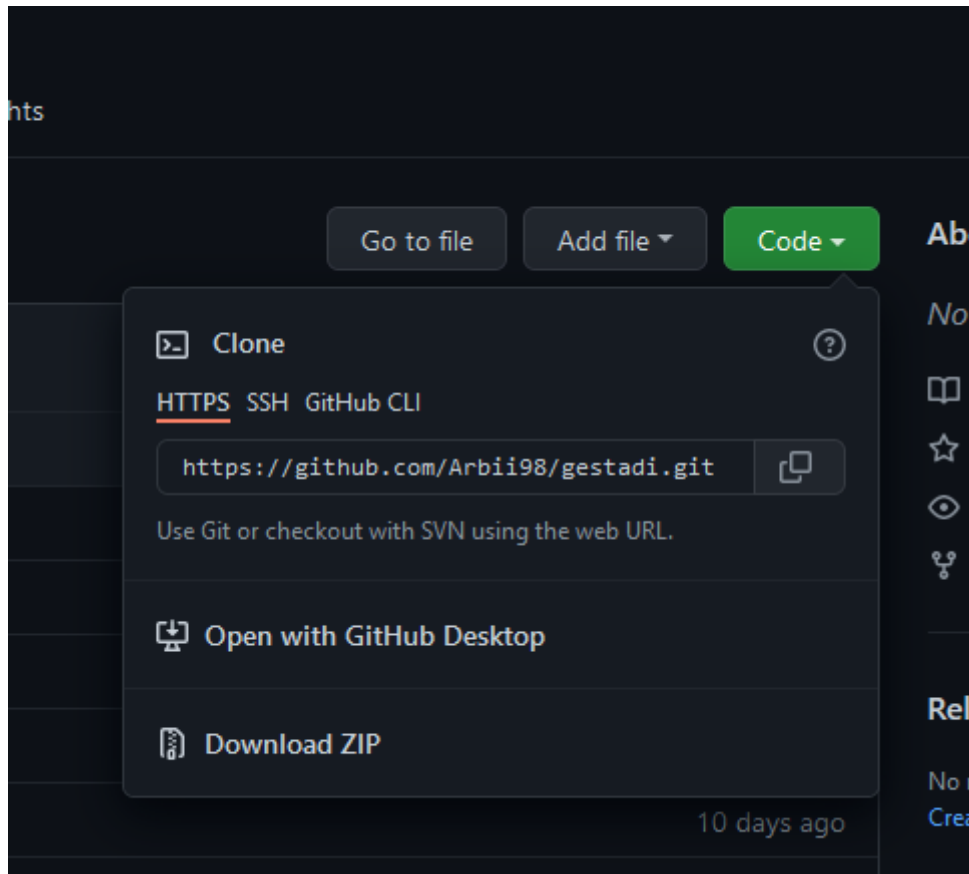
hts

Go to file
Add file
Code

Ab

No

Clone

HTTPS SSH GitHub CLI

https://github.com/Arbii98/gestadi.git

Use Git or checkout with SVN using the web URL.

Open with GitHub Desktop

Download ZIP

Rel

No

Crea

10 days ago